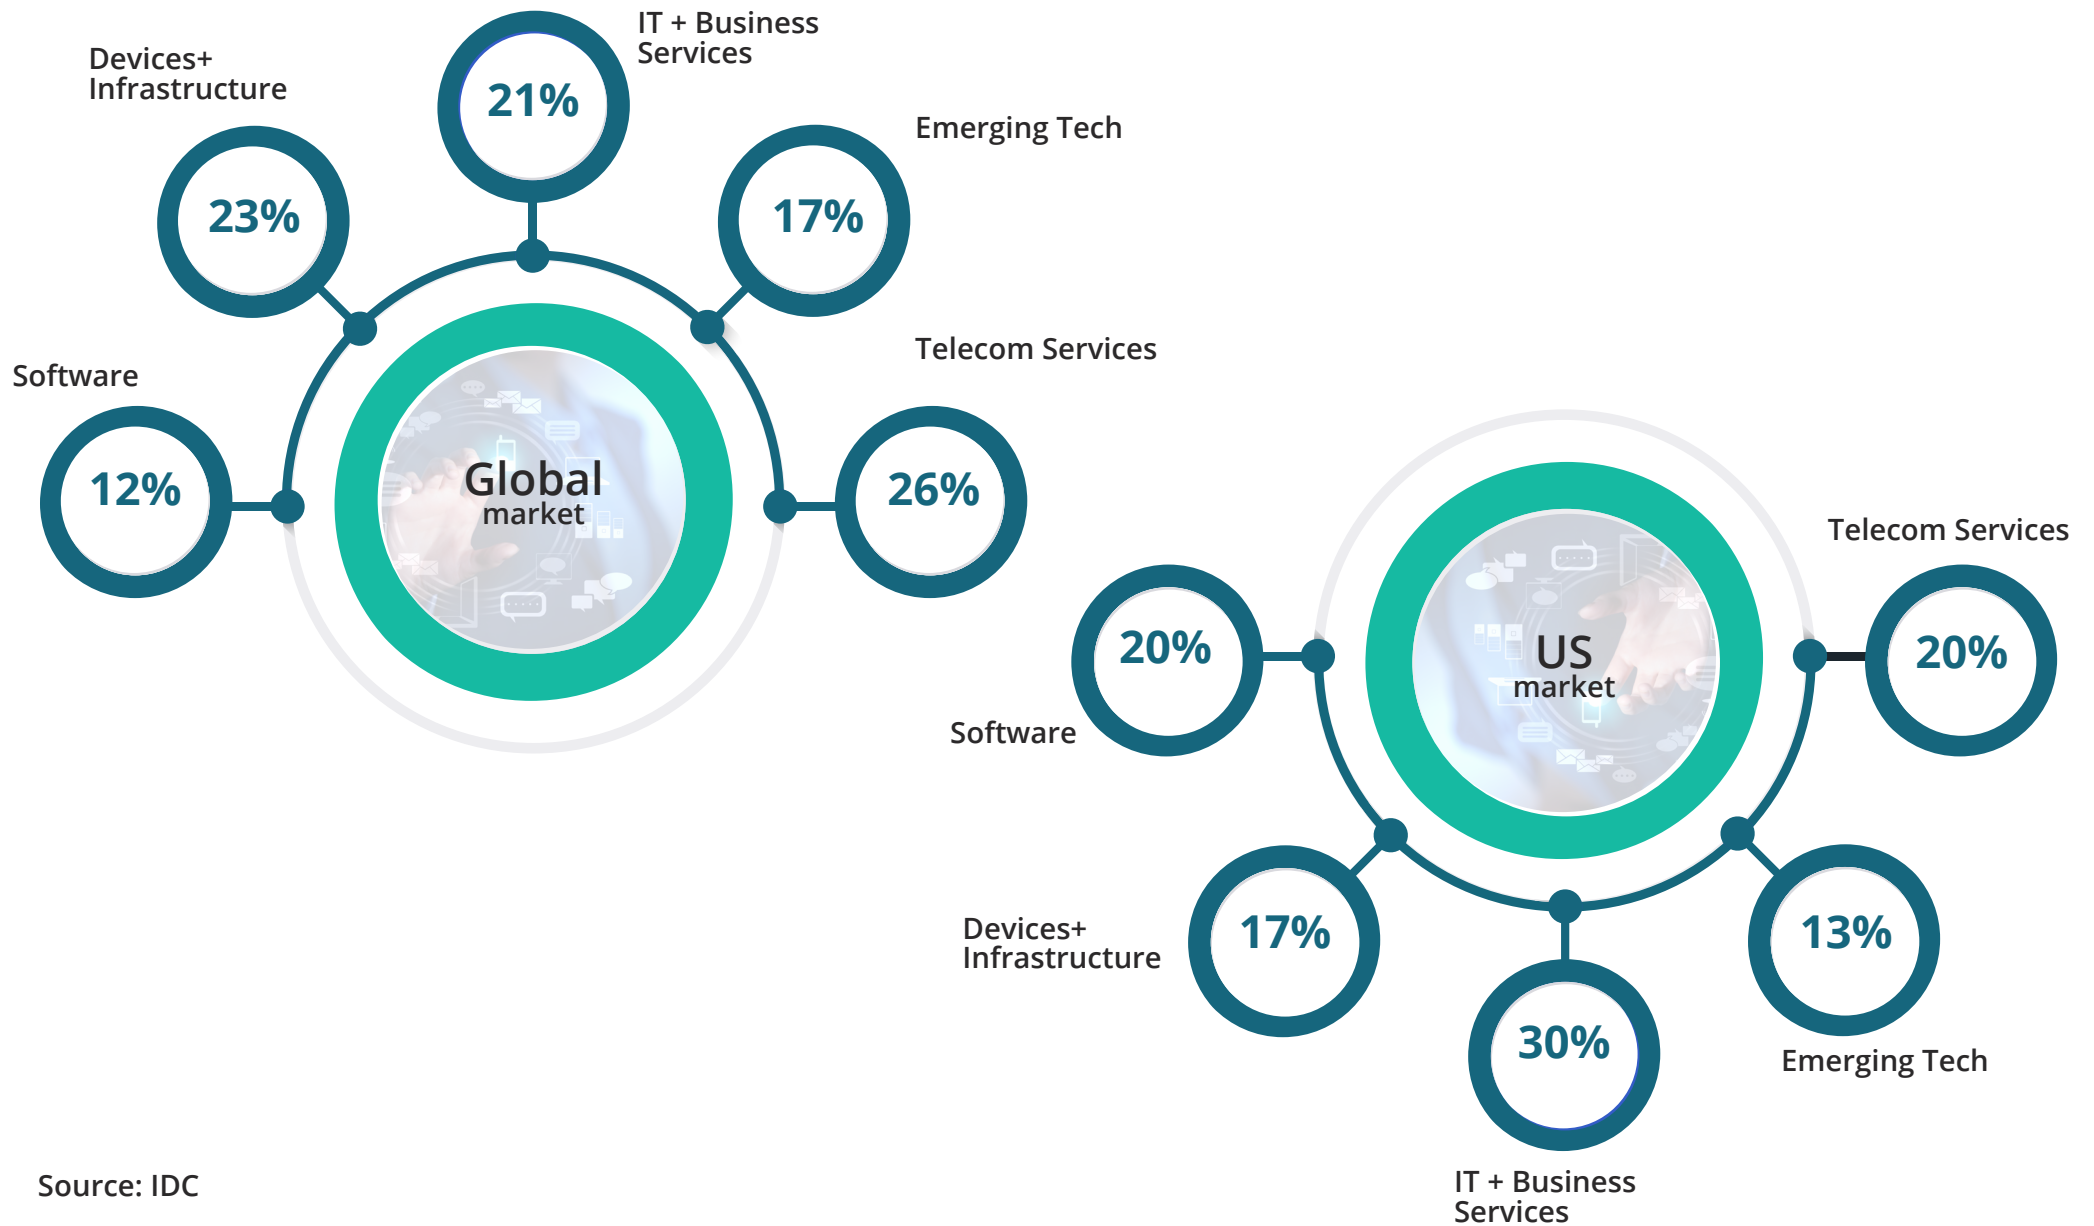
IT + Business Services

21%

Devices+ Infrastructure

23%

Emerging Tech

17%

Telecom Services

Software

12%

Global market

26%

Telecom Services

20%

US market

20%

Software

Devices+ Infrastructure

17%

13%

30%

Emerging Tech

IT + Business Services

Source: IDC